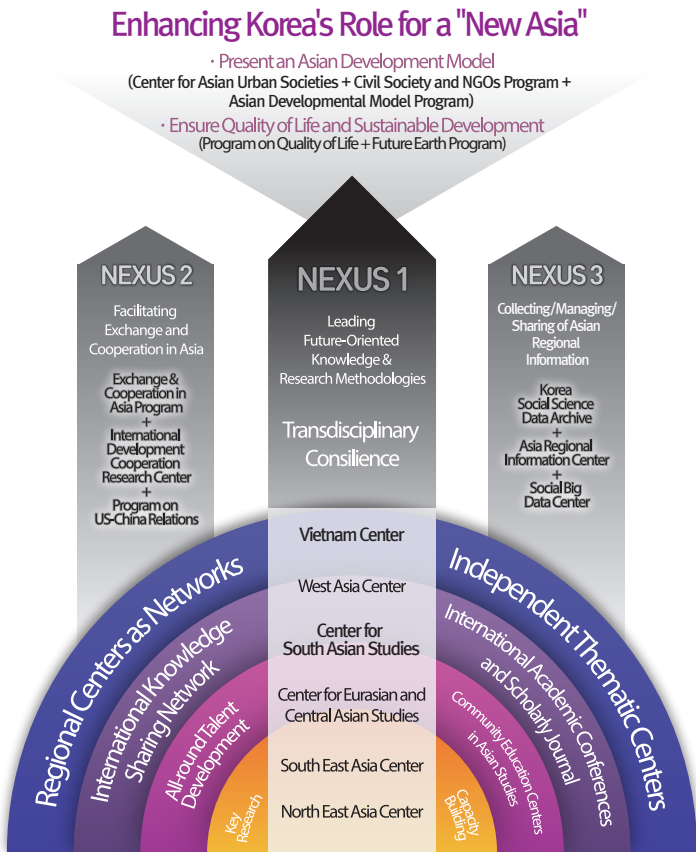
Enhancing Korea's Role for a "New Asia"

· Present an Asian Development Model
(Center for Asian Urban Societies + Civil Society and NGOs Program + Asian Developmental Model Program)

· Ensure Quality of Life and Sustainable Development
(Program on Quality of Life + Future Earth Program)

NEXUS 2

Facilitating Exchange and Cooperation in Asia

Exchange & Cooperation in Asia Program
+
International Development Cooperation Research Center
+
Program on US-China Relations

NEXUS 1

Leading Future-Oriented Knowledge & Research Methodologies

Transdisciplinary Consilience

NEXUS 3

Collecting/Managing/ Sharing of Asian Regional Information

Korea Social Science Data Archive
+
Asia Regional Information Center
+
Social Big Data Center

Vietnam Center

West Asia Center

Center for South Asian Studies

Center for Eurasian and Central Asian Studies

South East Asia Center

North East Asia Center

Regional Centers as Networks

International Knowledge Sharing Network

All-round Talent Development

Key Research

Independent Thematic Centers

International Academic Conferences and Scholarly Journal

Community Education Centers in Asian Studies

Capacity Building